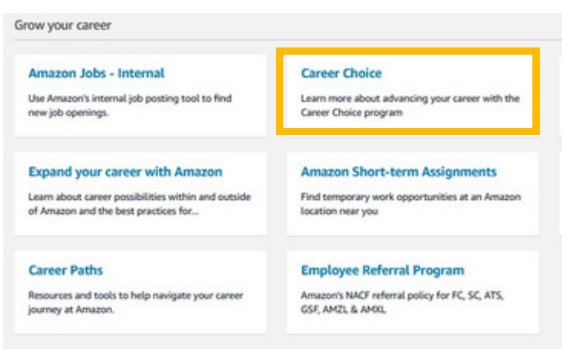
Grow your career

Amazon Jobs - Internal

Use Amazon's internal job posting tool to find new job openings.

Career Choice

Learn more about advancing your career with the Career Choice program

Expand your career with Amazon

Learn about career possibilities within and outside of Amazon and the best practices for...

Amazon Short-term Assignments

Find temporary work opportunities at an Amazon location near you

Career Paths

Resources and tools to help navigate your career journey at Amazon.

Employee Referral Program

Amazon's NACF referral policy for FC, SC, ATS, GSF, AMZL & AMXL